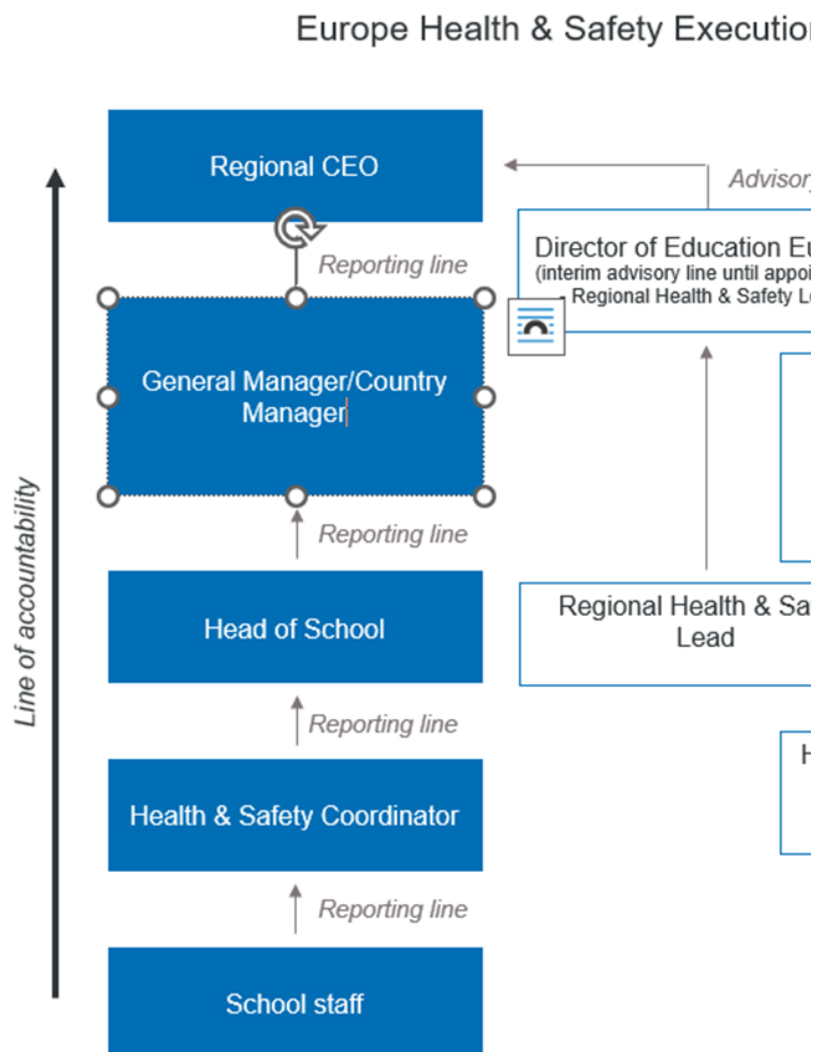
Europe Health & Safety Executio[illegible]

Regional CEO

Advisor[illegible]

Director of Education Eu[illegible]
(interim advisory line until appoi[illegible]
Regional Health & Safety L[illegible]

Reporting line

General Manager/Country Manager

Reporting line

Line of accountability

Head of School

Regional Health & Sa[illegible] Lead

Reporting line

H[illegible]

Health & Safety Coordinator

Reporting line

School staff